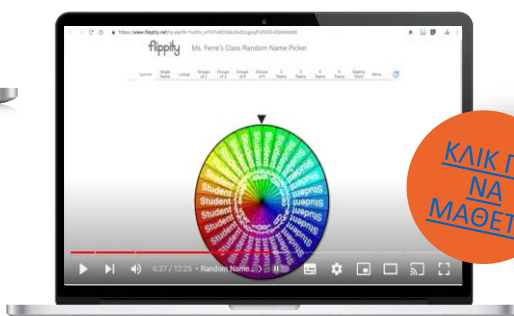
https://www.flippity.net/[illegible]

flippity Ms. Perre's Class Random Name Picker

Spinner | Single Name | Lineup | Groups of 2 | Groups of 3 | Groups of 4 | 2 Teams | 3 Teams | 4 Teams | 5 Teams | Seating Chart | More

Student Student Student Student Student Student Student Student Student Student Student Student

6:27 / 12:25 • Random Name

ΚΛΙΚ Γ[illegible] ΝΑ ΜΑΘΕΤ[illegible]